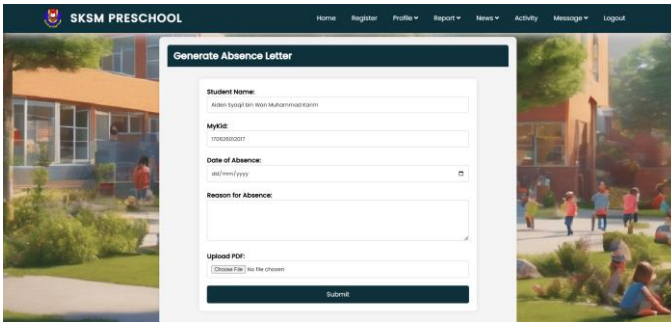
SKSM PRESCHOOL

Home Register Profile ▾ Report ▾ News ▾ Activity Message ▾ Logout

Generate Absence Letter

Student Name:

Aiden Syaqil bin Wan Muhammad Karim

MyKid:

170521012017

Date of Absence:

dd/mm/yyyy

Reason for Absence:

Upload PDF:

Choose File No file chosen

Submit